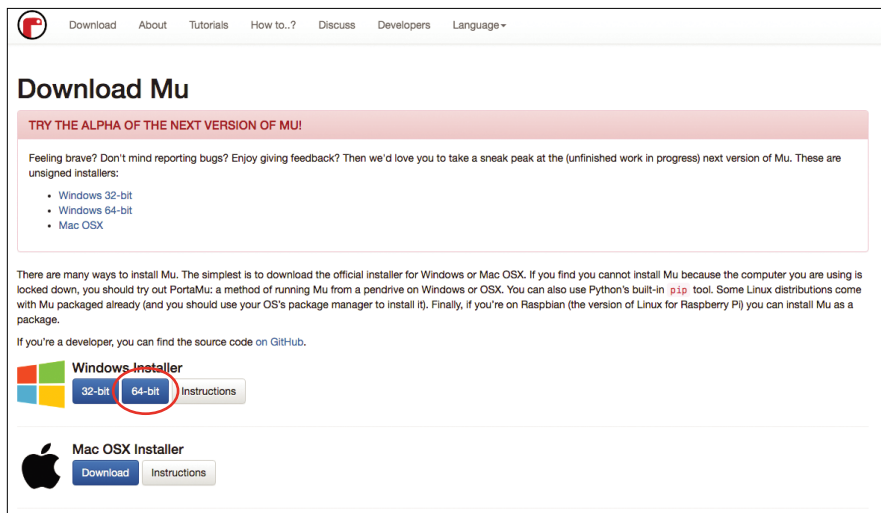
Download About Tutorials How to..? Discuss Developers Language

Download Mu

TRY THE ALPHA OF THE NEXT VERSION OF MU!

Feeling brave? Don't mind reporting bugs? Enjoy giving feedback? Then we'd love you to take a sneak peak at the (unfinished work in progress) next version of Mu. These are unsigned installers:

- Windows 32-bit
- Windows 64-bit
- Mac OSX

There are many ways to install Mu. The simplest is to download the official installer for Windows or Mac OSX. If you find you cannot install Mu because the computer you are using is locked down, you should try out PortaMu: a method of running Mu from a pendrive on Windows or OSX. You can also use Python's built-in pip tool. Some Linux distributions come with Mu packaged already (and you should use your OS's package manager to install it). Finally, if you're on Raspbian (the version of Linux for Raspberry Pi) you can install Mu as a package.

If you're a developer, you can find the source code on GitHub.

Windows Installer

32-bit 64-bit Instructions

Mac OSX Installer

Download Instructions